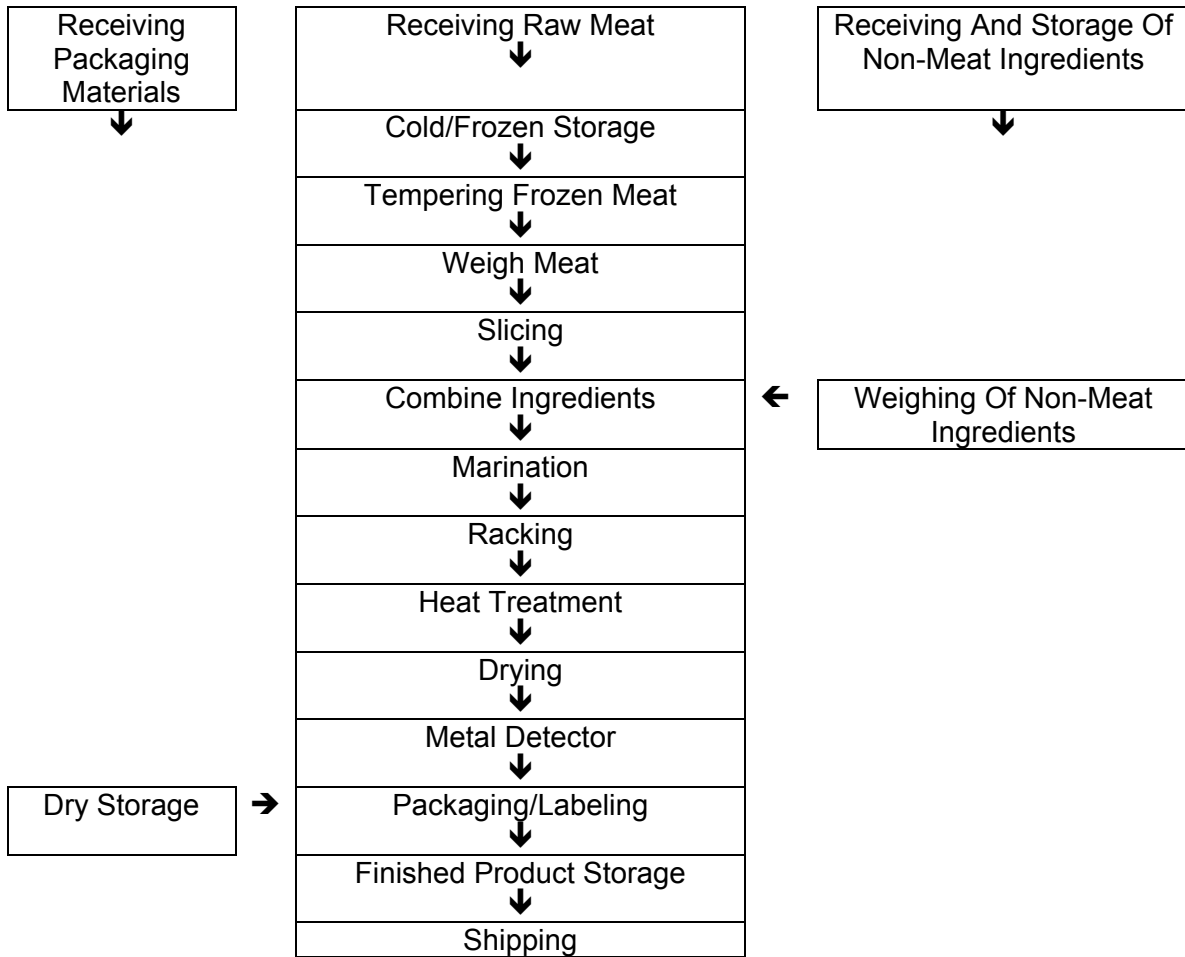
Receiving Packaging Materials

Receiving Raw Meat

Receiving And Storage Of Non-Meat Ingredients

Cold/Frozen Storage

Tempering Frozen Meat

Weigh Meat

Slicing

Combine Ingredients

Weighing Of Non-Meat Ingredients

Marination

Racking

Heat Treatment

Drying

Metal Detector

Dry Storage

Packaging/Labeling

Finished Product Storage

Shipping